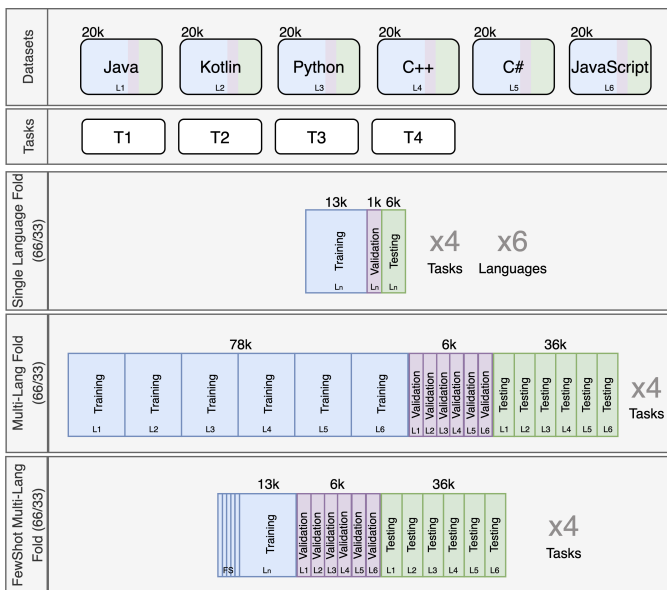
Datasets

20k
Java
L1

20k
Kotlin
L2

20k
Python
L3

20k
C++
L4

20k
C#
L5

20k
JavaScript
L6

Tasks

T1

T2

T3

T4

Single Language Fold (66/33)

13k
Training
Ln

1k
Validation
Ln

6k
Testing
Ln

x4
Tasks

x6
Languages

Multi-Lang Fold (66/33)

78k
Training L1
Training L2
Training L3
Training L4
Training L5
Training L6

6k
Validation L1
Validation L2
Validation L3
Validation L4
Validation L5
Validation L6

36k
Testing L1
Testing L2
Testing L3
Testing L4
Testing L5
Testing L6

x4
Tasks

FewShot Multi-Lang Fold (66/33)

FS

13k
Training
Ln

6k
Validation L1
Validation L2
Validation L3
Validation L4
Validation L5
Validation L6

36k
Testing L1
Testing L2
Testing L3
Testing L4
Testing L5
Testing L6

x4
Tasks